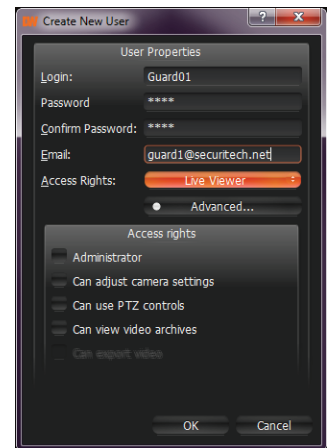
Create New User

User Properties

Login: Guard01

Password ****

Confirm Password: ****

Email: guard1@securitech.net

Access Rights: Live Viewer

Advanced...

Access rights

Administrator

Can adjust camera settings

Can use PTZ controls

Can view video archives

Can export video

OK

Cancel